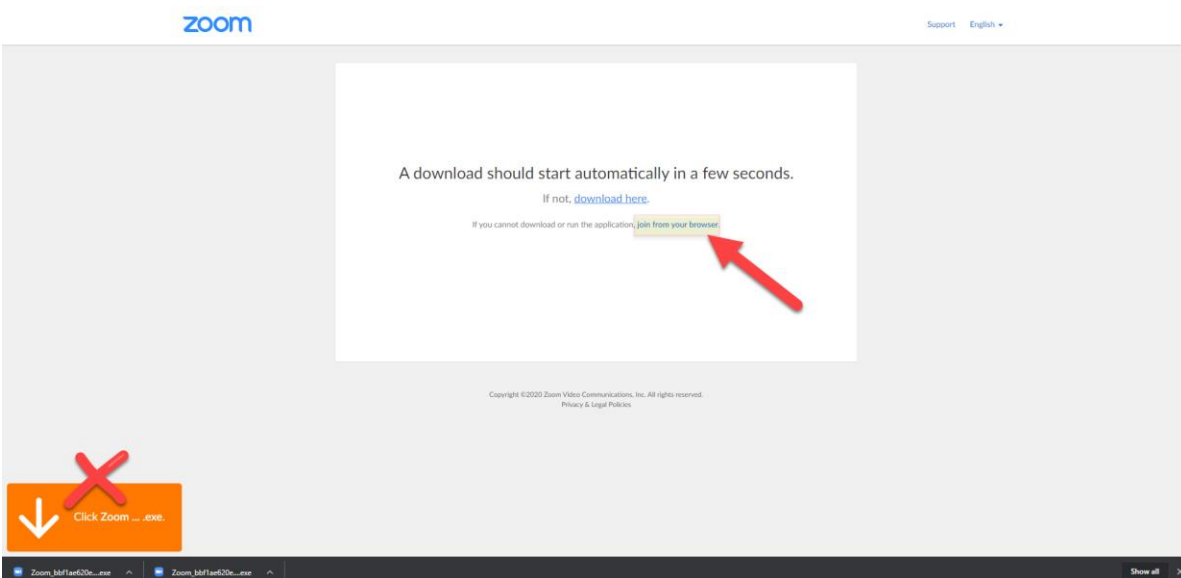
zoom

Support English

A download should start automatically in a few seconds.

If not, download here.

If you cannot download or run the application, join from your browser.

Copyright ©2020 Zoom Video Communications, Inc. All rights reserved.
Privacy & Legal Policies

Click Zoom ... .exe.

Zoom_bbf1ae620e....exe

Zoom_bbf1ae620e....exe

Show all